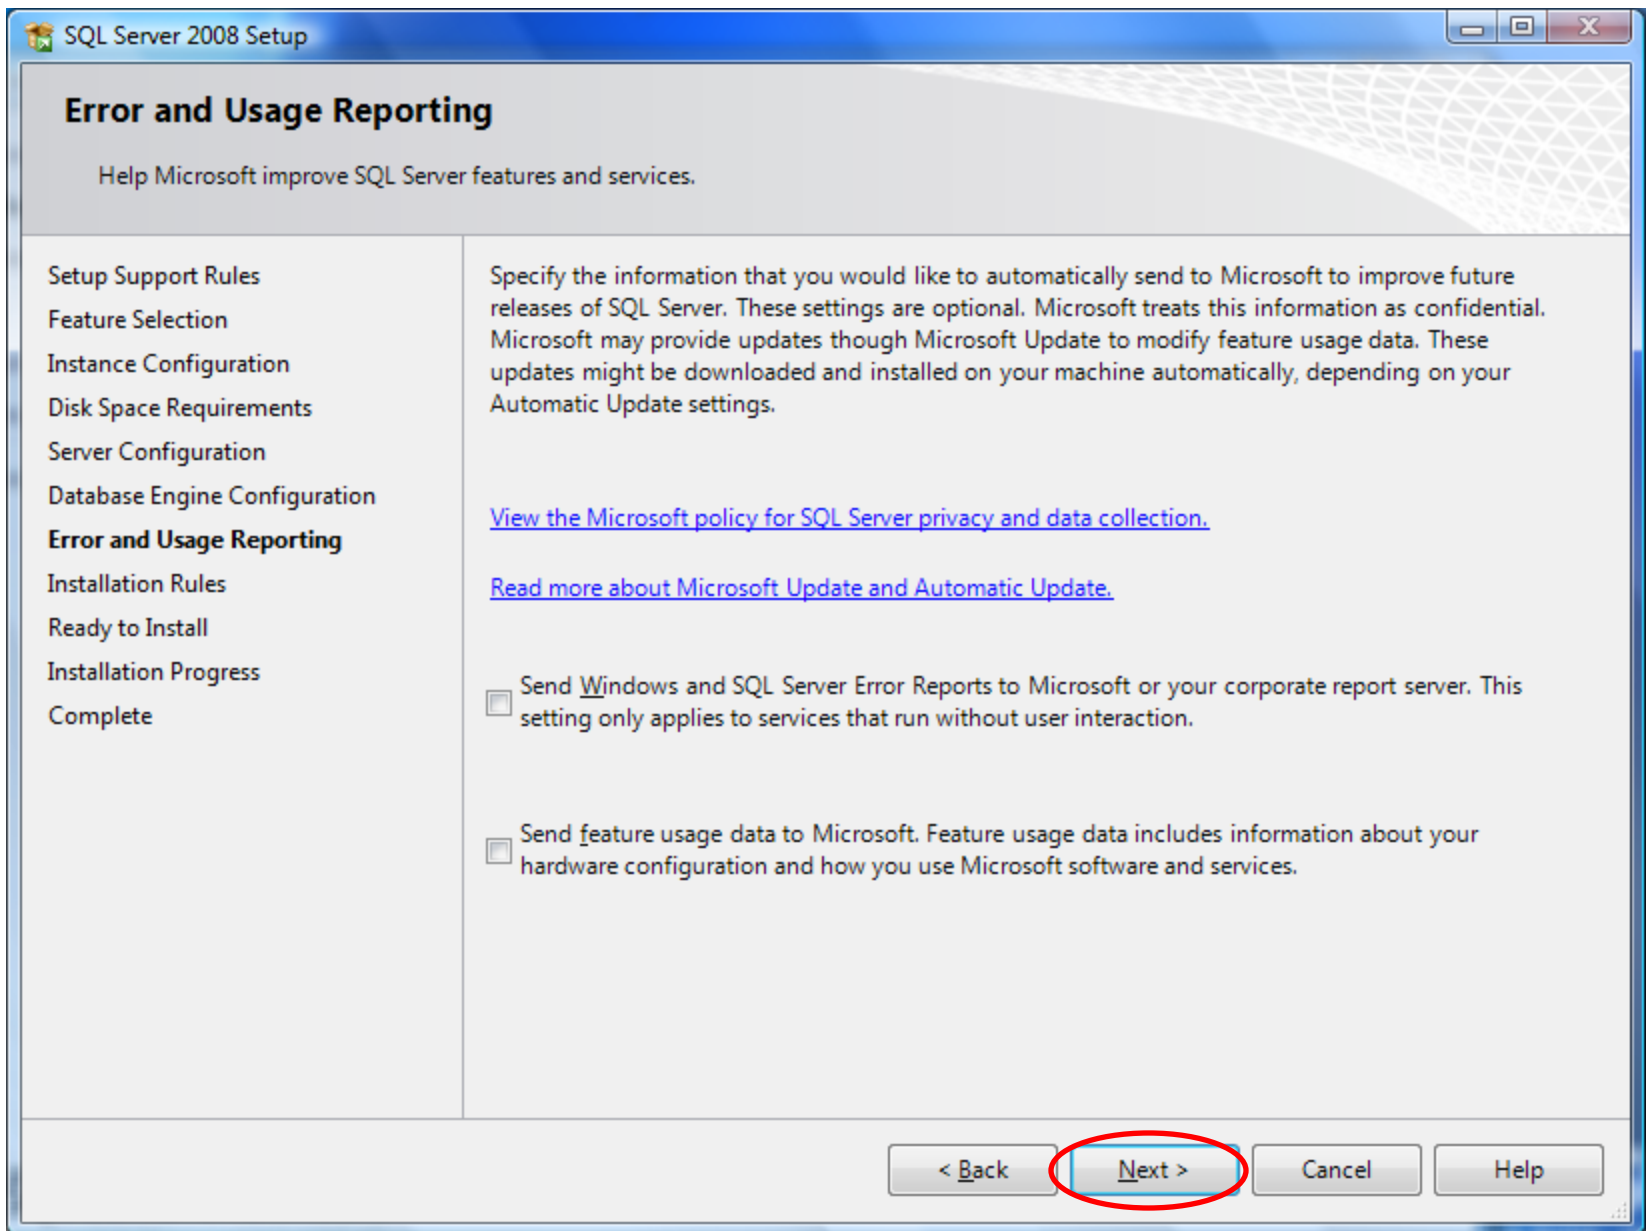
SQL Server 2008 Setup

Error and Usage Reporting

Help Microsoft improve SQL Server features and services.

Setup Support Rules
Feature Selection
Instance Configuration
Disk Space Requirements
Server Configuration
Database Engine Configuration
Error and Usage Reporting
Installation Rules
Ready to Install
Installation Progress
Complete

Specify the information that you would like to automatically send to Microsoft to improve future releases of SQL Server. These settings are optional. Microsoft treats this information as confidential. Microsoft may provide updates though Microsoft Update to modify feature usage data. These updates might be downloaded and installed on your machine automatically, depending on your Automatic Update settings.

View the Microsoft policy for SQL Server privacy and data collection.

Read more about Microsoft Update and Automatic Update.

Send Windows and SQL Server Error Reports to Microsoft or your corporate report server. This setting only applies to services that run without user interaction.

Send feature usage data to Microsoft. Feature usage data includes information about your hardware configuration and how you use Microsoft software and services.

< Back
Next >
Cancel
Help